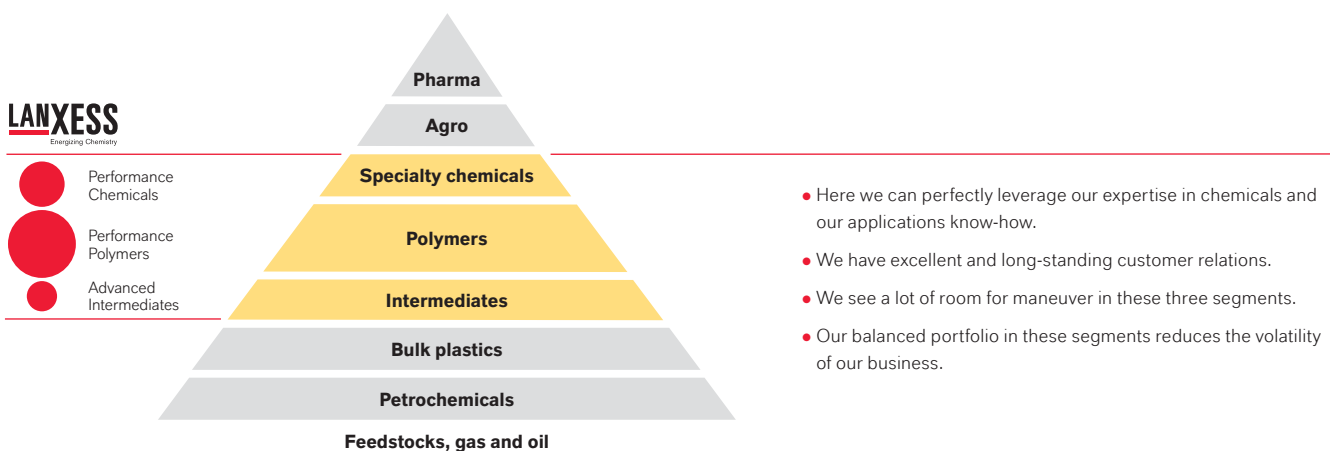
LANXESS
Energizing Chemistry

Performance Chemicals

Performance Polymers

Advanced Intermediates

Pharma

Agro

Specialty chemicals

Polymers

Intermediates

Bulk plastics

Petrochemicals

Feedstocks, gas and oil

• Here we can perfectly leverage our expertise in chemicals and our applications know-how.

• We have excellent and long-standing customer relations.

• We see a lot of room for maneuver in these three segments.

• Our balanced portfolio in these segments reduces the volatility of our business.